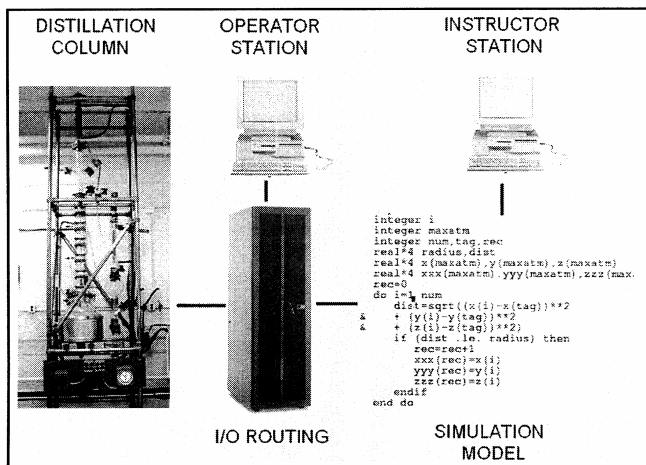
DISTILLATION COLUMN

OPERATOR STATION

INSTRUCTOR STATION

integer i
integer maxatm
integer num,tag,rec
real*4 radius,dist
real*4 x(maxatm),y(maxatm),z(maxatm)
real*4 xxx(maxatm),yyy(maxatm),zzz(max.
rec=0
do i=1,num
dist=sqrt((x(i)-x(tag))**2
& + (y(i)-y(tag))**2
& + (z(i)-z(tag))**2)
if (dist .le. radius) then
rec=rec+1
xxx(rec)=x(i)
yyy(rec)=y(i)
zzz(rec)=z(i)
endif
end do

I/O ROUTING

SIMULATION MODEL